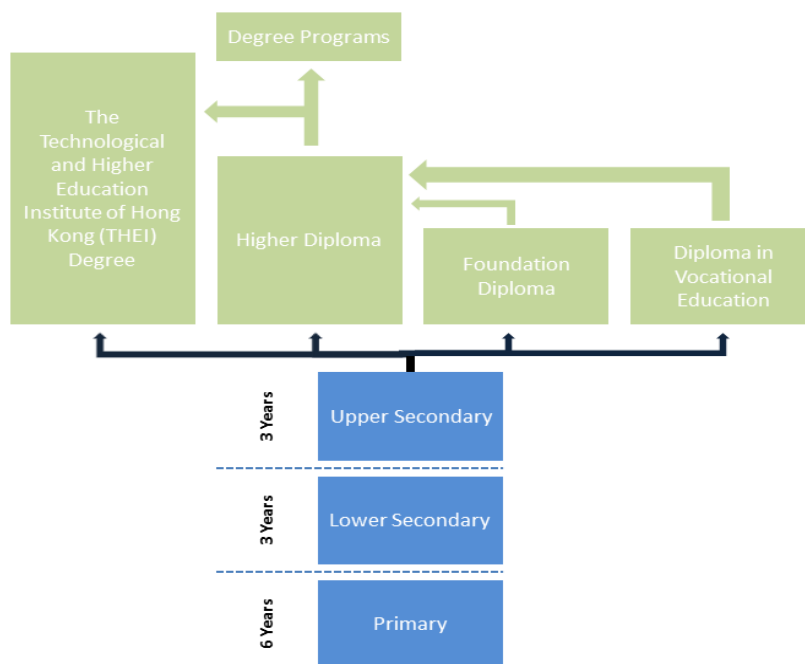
Degree Programs

The Technological and Higher Education Institute of Hong Kong (THEI) Degree

Higher Diploma

Foundation Diploma

Diploma in Vocational Education

3 Years

Upper Secondary

3 Years

Lower Secondary

6 Years

Primary